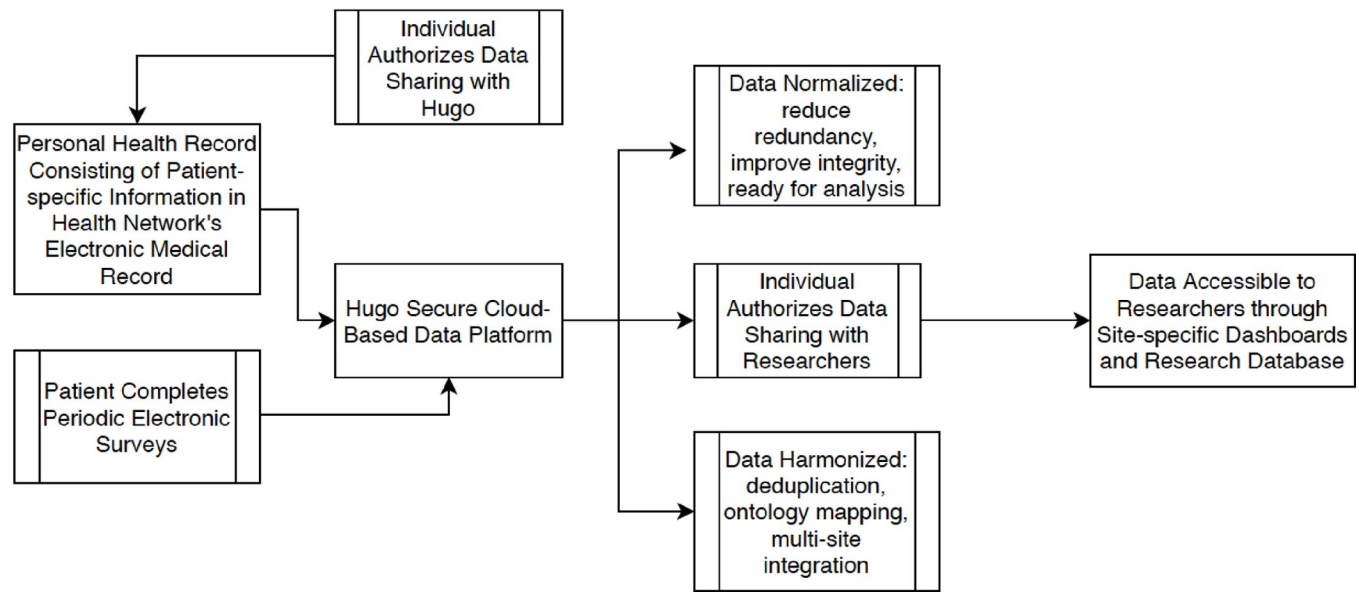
Individual Authorizes Data Sharing with Hugo

Personal Health Record Consisting of Patient-specific Information in Health Network's Electronic Medical Record

Patient Completes Periodic Electronic Surveys

Hugo Secure Cloud-Based Data Platform

Data Normalized: reduce redundancy, improve integrity, ready for analysis

Individual Authorizes Data Sharing with Researchers

Data Harmonized: deduplication, ontology mapping, multi-site integration

Data Accessible to Researchers through Site-specific Dashboards and Research Database